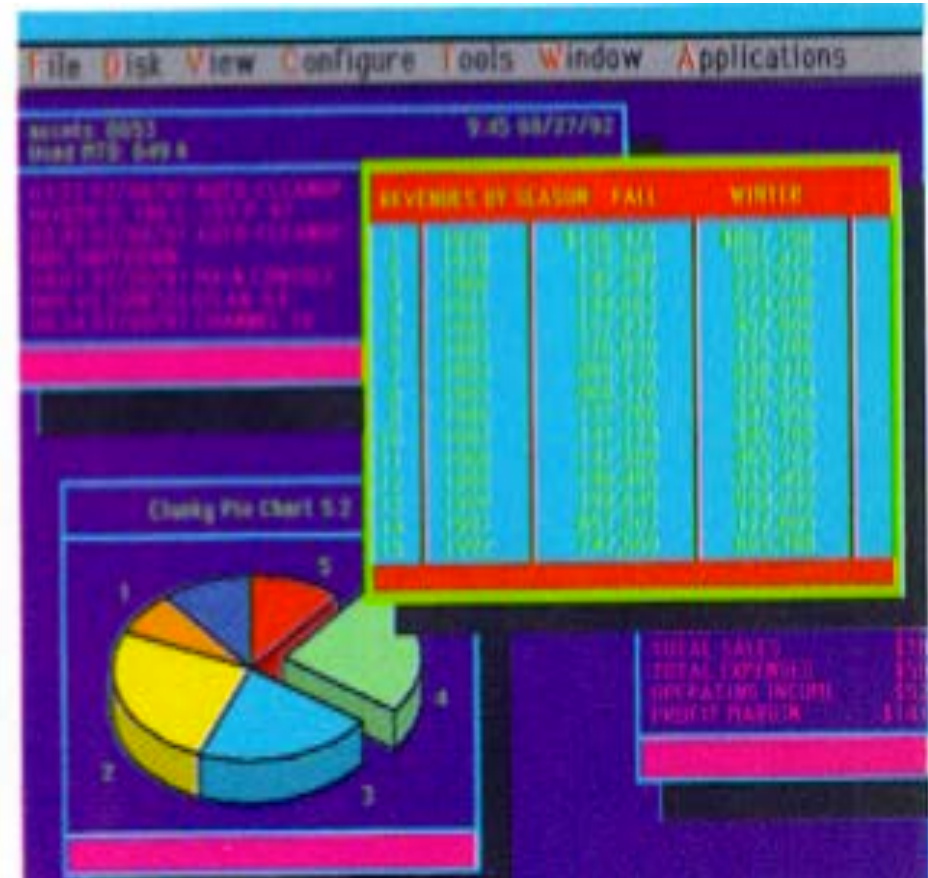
File Disk View Configure Tools Window Applications

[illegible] 0053
Used MTD: 049 K

9:45 08/27/92

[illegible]

REVENUES BY SEASON FALL WINTER

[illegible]

Clunky Pie Chart 5.2

1
2
3
4
5

TOTAL SALES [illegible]
TOTAL EXPENSES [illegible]
OPERATING INCOME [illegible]
PROFIT MARGIN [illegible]